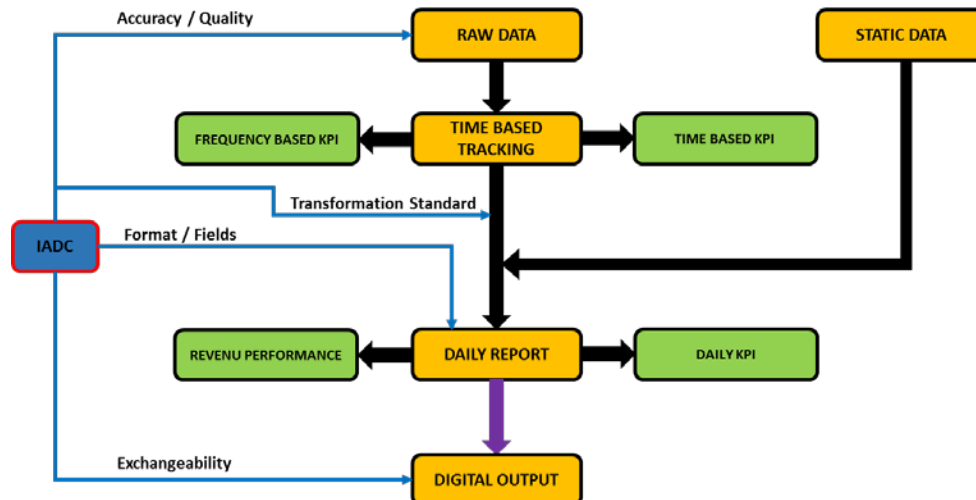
Accuracy / Quality

RAW DATA

STATIC DATA

FREQUENCY BASED KPI

TIME BASED TRACKING

TIME BASED KPI

Transformation Standard

IADC

Format / Fields

REVENU PERFORMANCE

DAILY REPORT

DAILY KPI

Exchangeability

DIGITAL OUTPUT